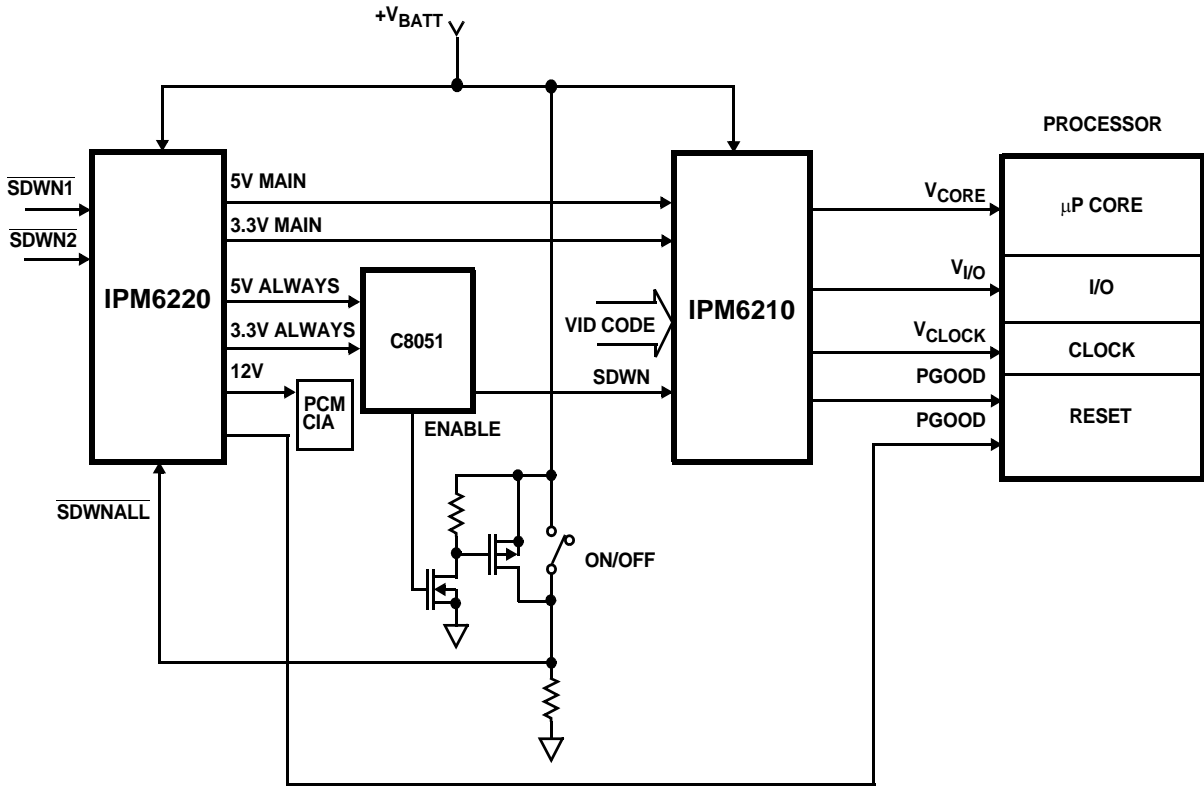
+$V_{BATT}$

PROCESSOR

$\overline{SDWN1}$

$\overline{SDWN2}$

IPM6220

5V MAIN

3.3V MAIN

5V ALWAYS

3.3V ALWAYS

12V

C8051

PCM CIA

ENABLE

VID CODE

IPM6210

SDWN

$V_{CORE}$

$V_{I/O}$

$V_{CLOCK}$

PGOOD

PGOOD

μP CORE

I/O

CLOCK

RESET

$\overline{SDWNALL}$

ON/OFF